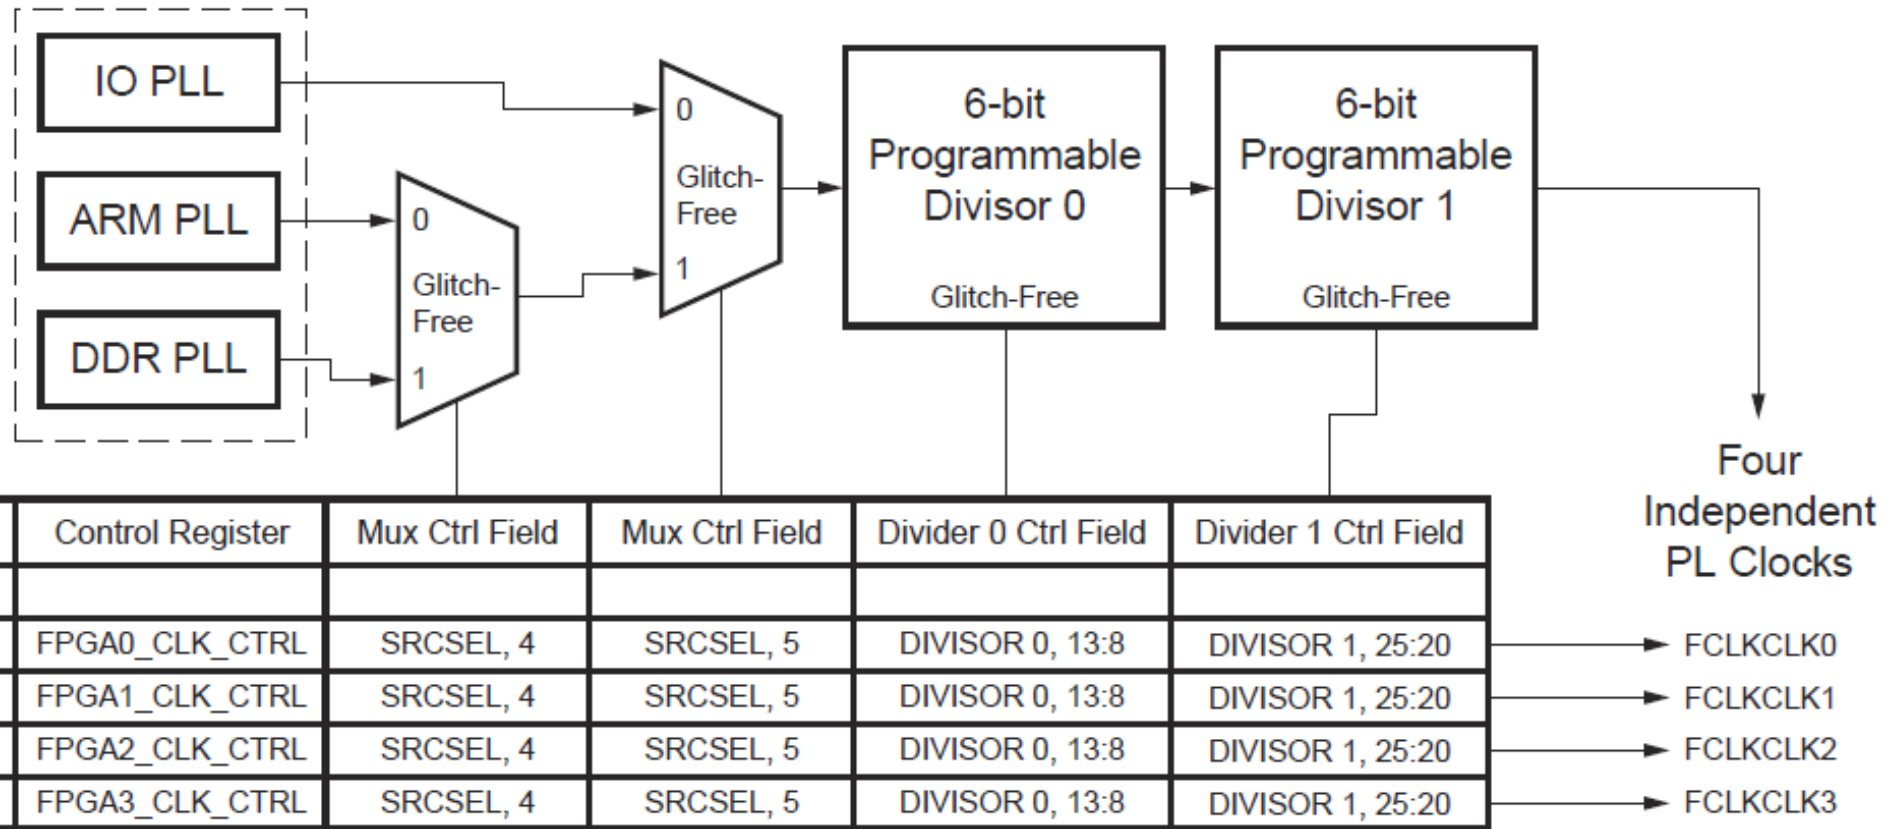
IO PLL

ARM PLL

DDR PLL

0
Glitch-
Free
1

0
Glitch-
Free
1

6-bit
Programmable
Divisor 0
Glitch-Free

6-bit
Programmable
Divisor 1
Glitch-Free

Four
Independent
PL Clocks

| Control Register | Mux Ctrl Field | Mux Ctrl Field | Divider 0 Ctrl Field | Divider 1 Ctrl Field |
|---|---|---|---|---|
| | | | | |
| FPGA0_CLK_CTRL | SRCSEL, 4 | SRCSEL, 5 | DIVISOR 0, 13:8 | DIVISOR 1, 25:20 |
| FPGA1_CLK_CTRL | SRCSEL, 4 | SRCSEL, 5 | DIVISOR 0, 13:8 | DIVISOR 1, 25:20 |
| FPGA2_CLK_CTRL | SRCSEL, 4 | SRCSEL, 5 | DIVISOR 0, 13:8 | DIVISOR 1, 25:20 |
| FPGA3_CLK_CTRL | SRCSEL, 4 | SRCSEL, 5 | DIVISOR 0, 13:8 | DIVISOR 1, 25:20 |

FCLKCLK0
FCLKCLK1
FCLKCLK2
FCLKCLK3